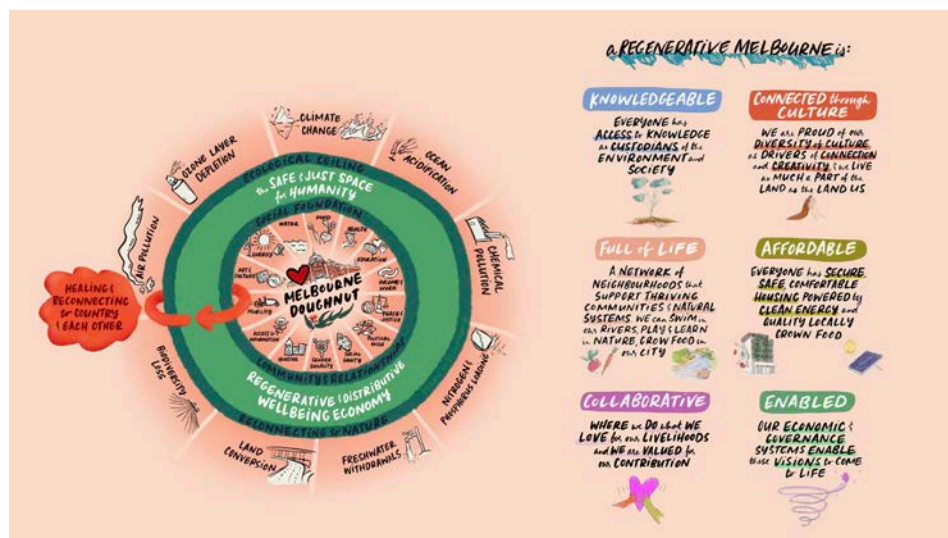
CLIMATE CHANGE

OCEAN ACIDIFICATION

CHEMICAL POLLUTION

NITROGEN & PHOSPHORUS LOADING

FRESHWATER WITHDRAWALS

LAND CONVERSION

BIODIVERSITY LOSS

AIR POLLUTION

OZONE LAYER DEPLETION

ECOLOGICAL CEILING

the SAFE & JUST SPACE for HUMANITY

SOCIAL FOUNDATION

WATER

FOOD

HEALTH

EDUCATION

INCOME & WORK

PEACE & JUSTICE

POLITICAL VOICE

SOCIAL EQUITY

GENDER EQUALITY

HOUSING

ACCESS to INFORMATION

MOBILITY

ARTS CULTURE

ENERGY

MELBOURNE DOUGHNUT

COMMUNITY & RELATIONSHIPS

REGENERATIVE & DISTRIBUTIVE WELLBEING ECONOMY

RECONNECTING to NATURE

HEALING & RECONNECTING to COUNTRY & EACH OTHER

a REGENERATIVE MELBOURNE is:

KNOWLEDGEABLE

EVERYONE has ACCESS to KNOWLEDGE as CUSTODIANS of the ENVIRONMENT and SOCIETY

CONNECTED through CULTURE

WE are PROUD of our DIVERSITY of CULTURE as DRIVERS of CONNECTION and CREATIVITY & we LIVE as MUCH a PART of the LAND as the LAND US

FULL of LIFE

A NETWORK of NEIGHBOURHOODS that SUPPORT THRIVING COMMUNITIES & NATURAL SYSTEMS. WE can SWIM in our RIVERS, PLAY & LEARN in NATURE, GROW FOOD in our CITY

AFFORDABLE

EVERYONE has SECURE, SAFE, COMFORTABLE HOUSING POWERED by CLEAN ENERGY and QUALITY LOCALLY GROWN FOOD

COLLABORATIVE

WHERE we DO what WE LOVE for our LIVELIHOODS and WE are VALUED for our CONTRIBUTION

ENABLED

OUR ECONOMIC & GOVERNANCE SYSTEMS ENABLE these VISIONS to COME to LIFE